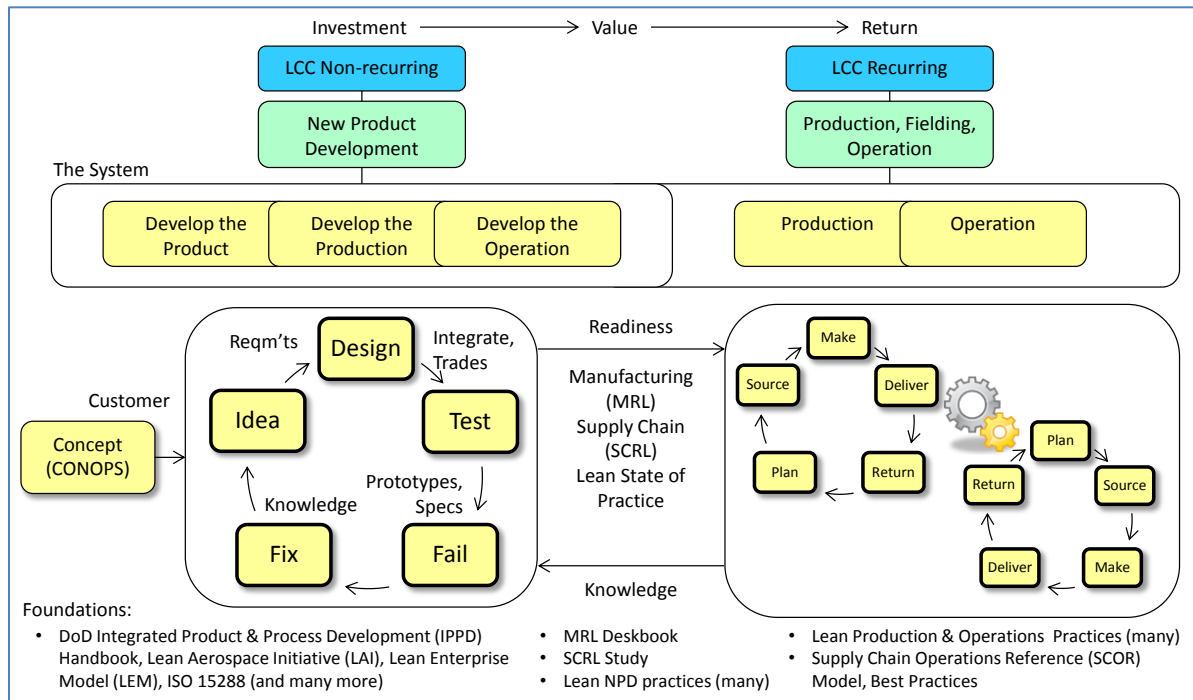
Investment → Value → Return

LCC Non-recurring

New Product Development

LCC Recurring

Production, Fielding, Operation

The System

Develop the Product

Develop the Production

Develop the Operation

Production

Operation

Customer

Concept (CONOPS)

Reqm'ts

Design

Integrate, Trades

Idea

Test

Prototypes, Specs

Knowledge

Fix

Fail

Readiness

Manufacturing (MRL)
Supply Chain (SCRL)
Lean State of Practice

Knowledge

Make

Source

Deliver

Plan

Return

Plan

Return

Source

Deliver

Make

Foundations:

- DoD Integrated Product & Process Development (IPPD) Handbook, Lean Aerospace Initiative (LAI), Lean Enterprise Model (LEM), ISO 15288 (and many more)
- MRL Deskbook
- SCRL Study
- Lean NPD practices (many)
- Lean Production & Operations Practices (many)
- Supply Chain Operations Reference (SCOR) Model, Best Practices